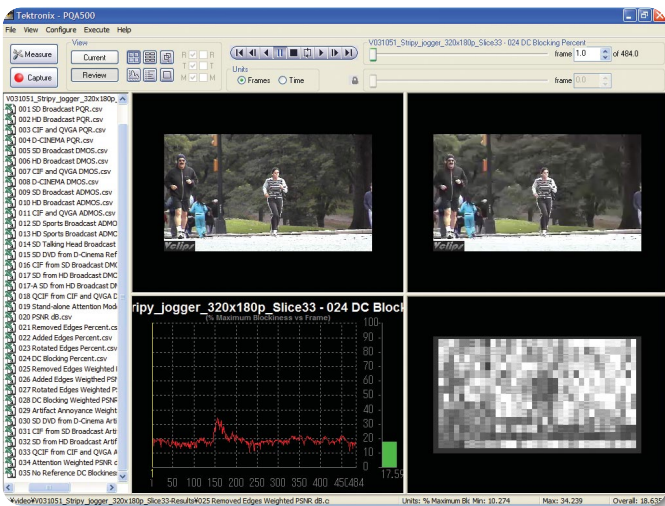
Tektronix - PQA500

File View Configure Execute Help

Measure
Capture

View
Current
Review

R R
T T
M M

Units
Frames Time

V031051_Stripy_jogger_320x180p_Slice33 - 024 DC Blocking Percent
frame 1.0 of 484.0
frame 0.0

V031051_Stripy_jogger_320x180p
001 SD Broadcast PQR.csv
002 HD Broadcast PQR.csv
003 CIF and QVGA PQR.csv
004 D-CINEMA PQR.csv
005 SD Broadcast DMOS.csv
006 HD Broadcast DMOS.csv
007 CIF and QVGA DMOS.csv
008 D-CINEMA DMOS.csv
009 SD Broadcast ADMOS.csv
010 HD Broadcast ADMOS.csv
011 CIF and QVGA ADMOS.csv
012 SD Sports Broadcast ADMO
013 HD Sports Broadcast ADMC
014 SD Talking Head Broadcast
015 SD DVD from D-Cinema Ref
016 CIF from SD Broadcast DMC
017 SD from HD Broadcast DMC
017-A SD from HD Broadcast DI
018 QCIF from CIF and QVGA D
019 Stand-alone Attention Mod
020 PSNR dB.csv
021 Removed Edges Percent.csv
022 Added Edges Percent.csv
023 Rotated Edges Percent.csv
024 DC Blocking Percent.csv
025 Removed Edges Weighted I
026 Added Edges Weighted PSN
027 Rotated Edges Weighted P
028 DC Blocking Weighted PSNR
029 Artifact Annoyance Weight
030 SD DVD from D-Cinema Arti
031 CIF from SD Broadcast Arti
032 SD from HD Broadcast Artif
033 QCIF from CIF and QVGA A
034 Attention Weighted PSNR c
035 No Reference DC Blockines

Yolier

Yolier

ripy_jogger_320x180p_Slice33 - 024 DC Block
(% Maximum Blockiness vs Frame)

100
90
80
70
60
50
40
30
20
10
0

1 50 100 150 200 250 300 350 400 45484

17.59

¥video¥031051_Stripy_jogger_320x180p_Slice33-Results¥025 Removed Edges Weighted PSNR dB.c Units: % Maximum Bk Min: 10.274 Max: 34.239 Overall: 18.635